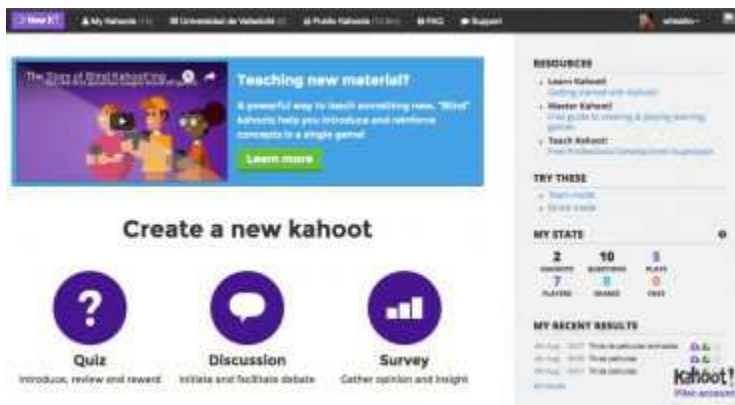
New K! My Kahoots Universidad de Valladolid Public Kahoots FAQ Support

The Story of Blind Kahooting

Teaching new material?

A powerful way to teach something new. "Blind" kahoots help you introduce and reinforce concepts in a single game!

Learn more

Create a new kahoot

?

Quiz
Introduce, review and reward

Discussion
Initiate and facilitate debate

Survey
Gather opinion and insight

RESOURCES
• Learn Kahoot!
Getting started with Kahoot!
• Master Kahoot!
Free guide to creating & playing learning games
• Teach Kahoot!
Free Professional Development to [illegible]

TRY THESE
• Team mode
• Ghost mode

MY STATS
2 KAHOOTS
10 QUESTIONS
5 PLAYS
7 PLAYERS
0 SHARES
0 FAVS

MY RECENT RESULTS
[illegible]
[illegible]
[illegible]

Kahoot!